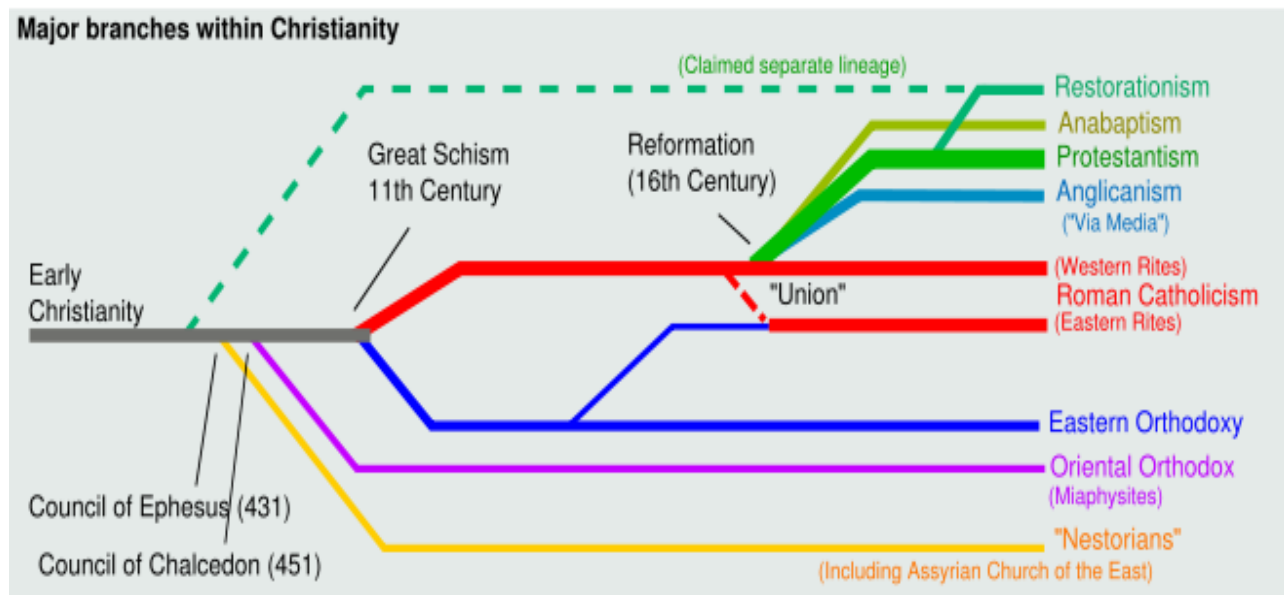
Major branches within Christianity

(Claimed separate lineage)

Restorationism

Anabaptism

Protestantism

Anglicanism

("Via Media")

Great Schism
11th Century

Reformation
(16th Century)

Early
Christianity

(Western Rites)

Roman Catholicism

"Union"

(Eastern Rites)

Eastern Orthodoxy

Oriental Orthodox

(Miaphysites)

Council of Ephesus (431)

Council of Chalcedon (451)

"Nestorians"

(Including Assyrian Church of the East)